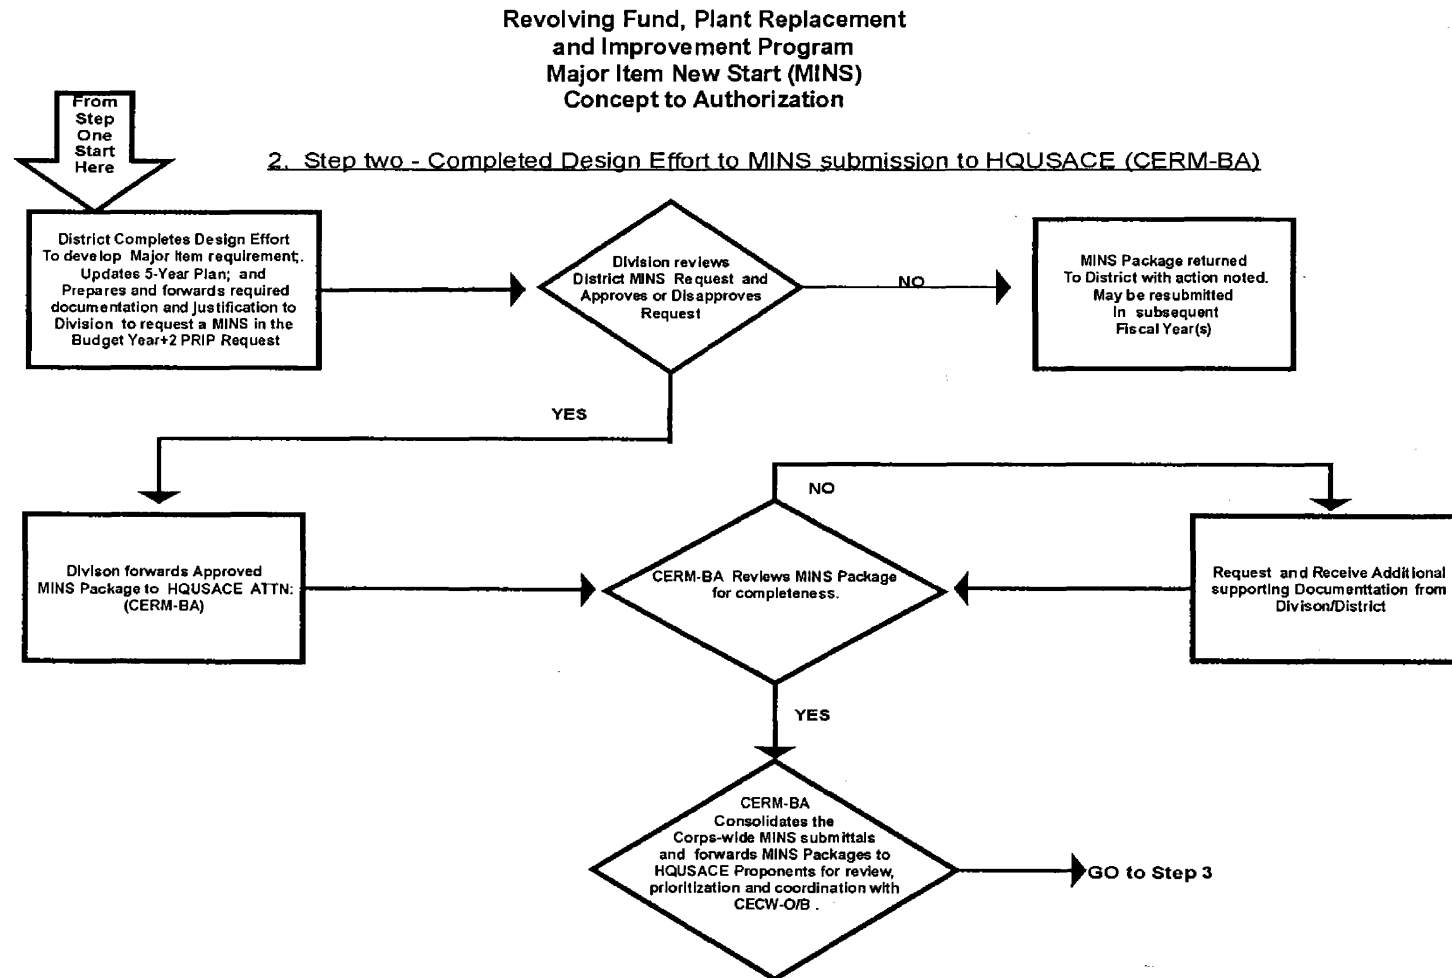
Revolving Fund, Plant Replacement and Improvement Program
Major Item New Start (MINS)
Concept to Authorization

From Step One Start Here

2. Step two - Completed Design Effort to MINS submission to HQUSACE (CERM-BA)

District Completes Design Effort To develop Major Item requirement; Updates 5-Year Plan; and Prepares and forwards required documentation and justification to Division to request a MINS in the Budget Year+2 PRIP Request

Division reviews District MINS Request and Approves or Disapproves Request

NO

MINS Package returned To District with action noted. May be resubmitted In subsequent Fiscal Year(s)

YES

NO

Divison forwards Approved MINS Package to HQUSACE ATTN: (CERM-BA)

CERM-BA Reviews MINS Package for completeness.

Request and Receive Additional supporting Documenttation from Divison/District

YES

CERM-BA Consolidates the Corps-wide MINS submittals and forwards MINS Packages to HQUSACE Proponents for review, prioritization and coordination with CECW-O/B .

GO to Step 3